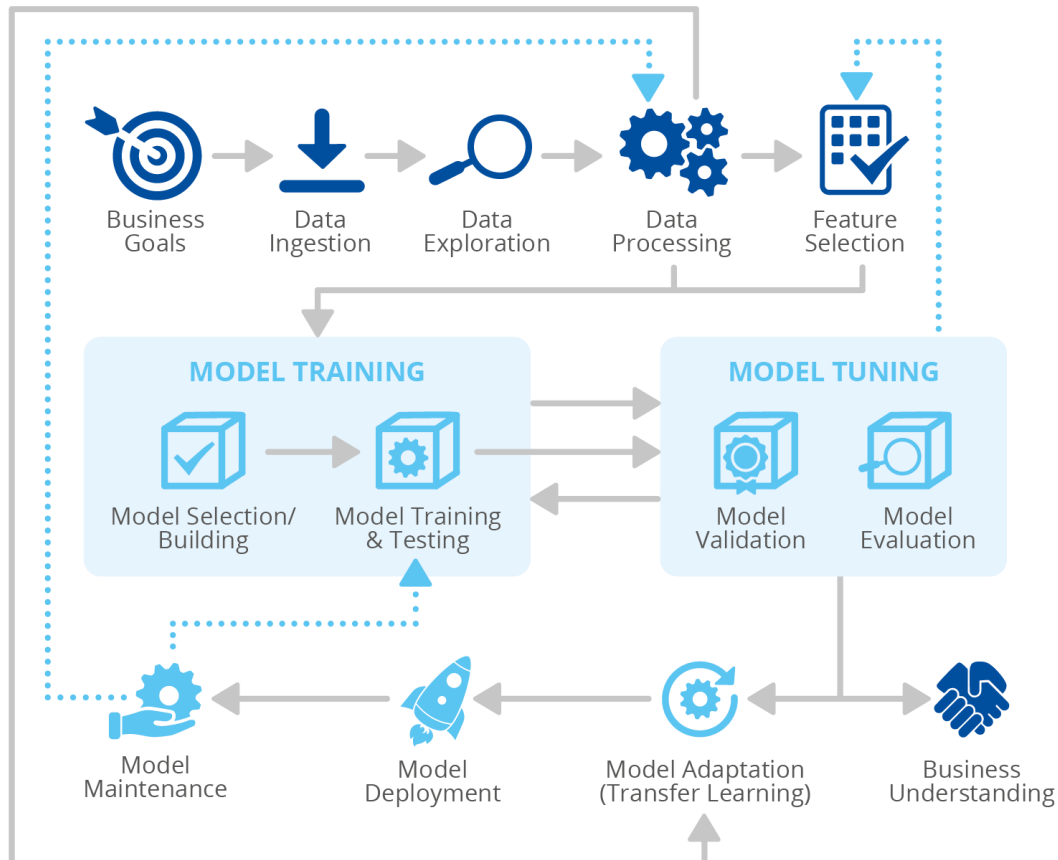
Business Goals

Data Ingestion

Data Exploration

Data Processing

Feature Selection

MODEL TRAINING

Model Selection/ Building

Model Training & Testing

MODEL TUNING

Model Validation

Model Evaluation

Model Maintenance

Model Deployment

Model Adaptation (Transfer Learning)

Business Understanding